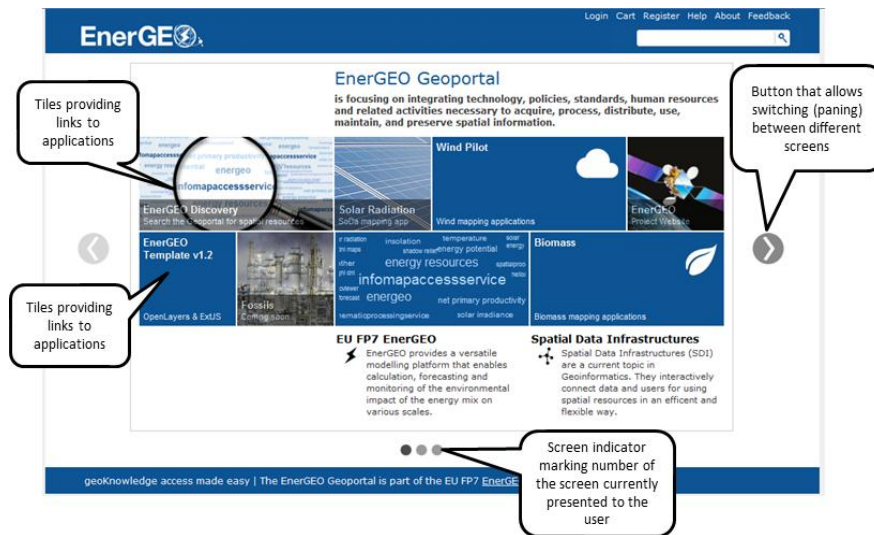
EnerGEO

Login Cart Register Help About Feedback

EnerGEO Geoportal

is focusing on integrating technology, policies, standards, human resources and related activities necessary to acquire, process, distribute, use, maintain, and preserve spatial information.

Tiles providing links to applications

Button that allows switching (paning) between different screens

EnerGEO Discovery
Search the Geoportal for spatial resources

Solar Radiation
SoDa mapping app

Wind Pilot
Wind mapping applications

EnerGEO
Project Website

EnerGEO Template v1.2
OpenLayers & ExtJS

Fossils
Coming soon

energy resources
infomapaccessservice
energeo
net primary productivity
solar irradiance
insolation
temperature
energy potential

Biomass
Biomass mapping applications

Tiles providing links to applications

EU FP7 EnerGEO
EnerGEO provides a versatile modelling platform that enables calculation, forecasting and monitoring of the environmental impact of the energy mix on various scales.

Spatial Data Infrastructures
Spatial Data Infrastructures (SDI) are a current topic in Geoinformatics. They interactively connect data and users for using spatial resources in an efficent and flexible way.

Screen indicator marking number of the screen currently presented to the user

geoKnowledge access made easy | The EnerGEO Geoportal is part of the EU FP7 EnerGE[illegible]